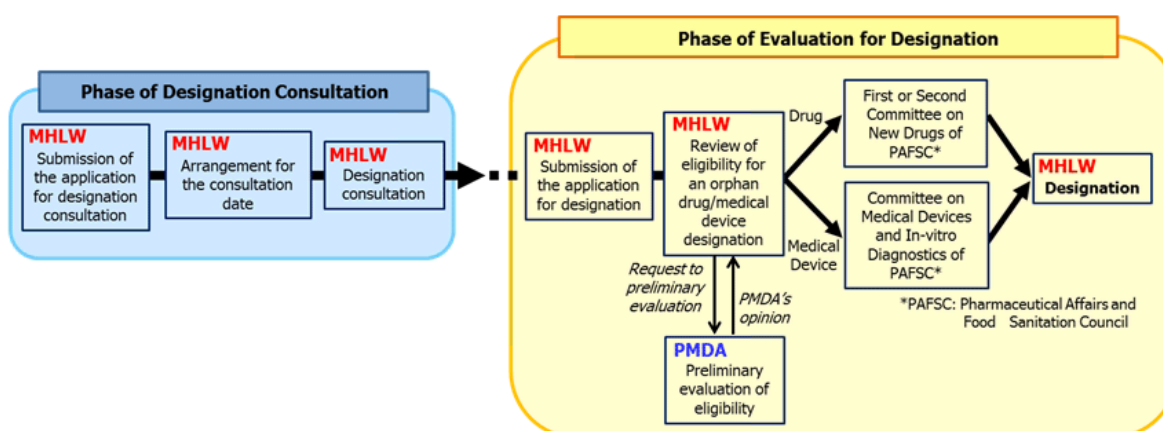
Phase of Designation Consultation

MHLW
Submission of the application for designation consultation

MHLW
Arrangement for the consultation date

MHLW
Designation consultation

Phase of Evaluation for Designation

MHLW
Submission of the application for designation

MHLW
Review of eligibility for an orphan drug/medical device designation

Drug

Medical Device

First or Second Committee on New Drugs of PAFSC*

Committee on Medical Devices and In-vitro Diagnostics of PAFSC*

MHLW
Designation

Request to preliminary evaluation

PMDA's opinion

PMDA
Preliminary evaluation of eligibility

*PAFSC: Pharmaceutical Affairs and Food Sanitation Council